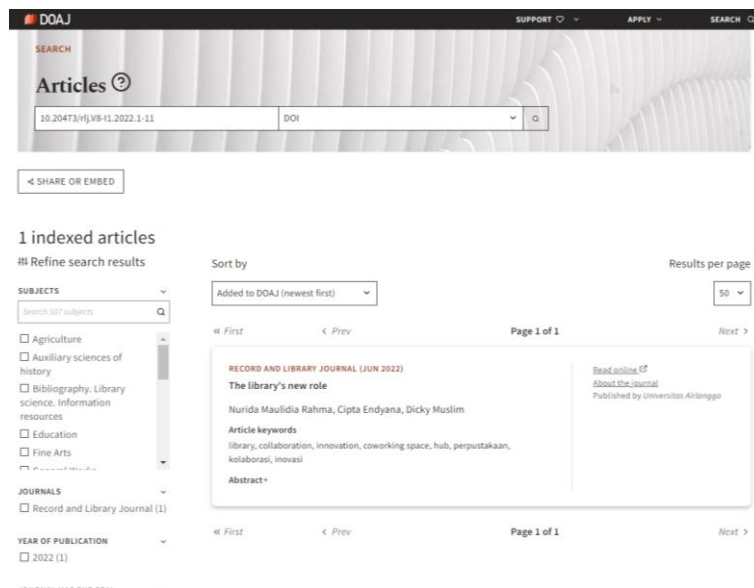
DOAJ

SUPPORT ♡ APPLY SEARCH

SEARCH

Articles ⓘ

10.20473/rlj.V8-I1.2022.1-11

DOI

SHARE OR EMBED

1 indexed articles

Refine search results

SUBJECTS

Search 307 subjects

☐ Agriculture
☐ Auxiliary sciences of history
☐ Bibliography. Library science. Information resources
☐ Education
☐ Fine Arts
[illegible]

JOURNALS

☐ Record and Library Journal (1)

YEAR OF PUBLICATION

☐ 2022 (1)

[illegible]

Sort by

Added to DOAJ (newest first)

Results per page

50

« First ‹ Prev Page 1 of 1 Next ›

RECORD AND LIBRARY JOURNAL (JUN 2022)

The library's new role

Nurida Maulidia Rahma, Cipta Endyana, Dicky Muslim

Article keywords

library, collaboration, innovation, coworking space, hub, perpustakaan, kolaborasi, inovasi

Abstract+

Read online
About the journal
Published by Universitas Airlangga

« First ‹ Prev Page 1 of 1 Next ›